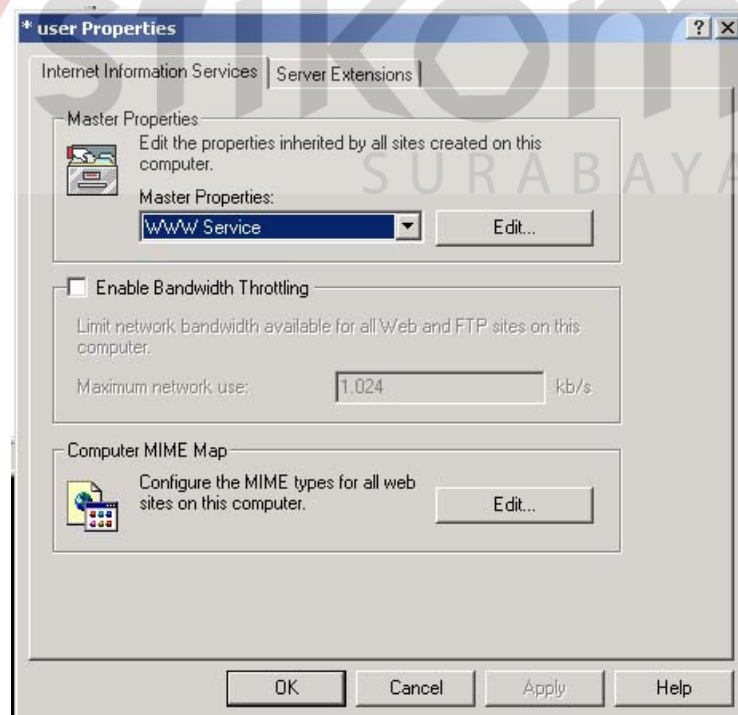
* user Properties

? X

Internet Information Services | Server Extensions

Master Properties

Edit the properties inherited by all sites created on this computer.

Master Properties:

WWW Service

Edit...

Enable Bandwidth Throttling

Limit network bandwidth available for all Web and FTP sites on this computer.

Maximum network use:

1,024

kb/s

Computer MIME Map

Configure the MIME types for all web sites on this computer.

Edit...

OK

Cancel

Apply

Help

SURABAYA